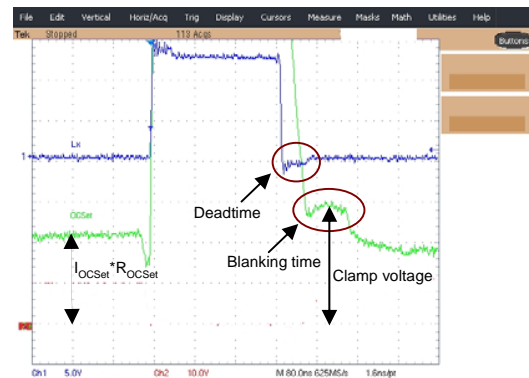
File Edit Vertical Horiz/Acq Trig Display Cursors Measure Masks Math Utilities Help

Tek Stopped 113 Acqs

Buttons

1

Lx

OCSet

Deadtime

Blanking time

Clamp voltage

$I_{OCSet}*R_{OCSet}$

Ch1 5.0V Ch2 10.0V M 80.0ns 625MS/s 1.6ns/pt